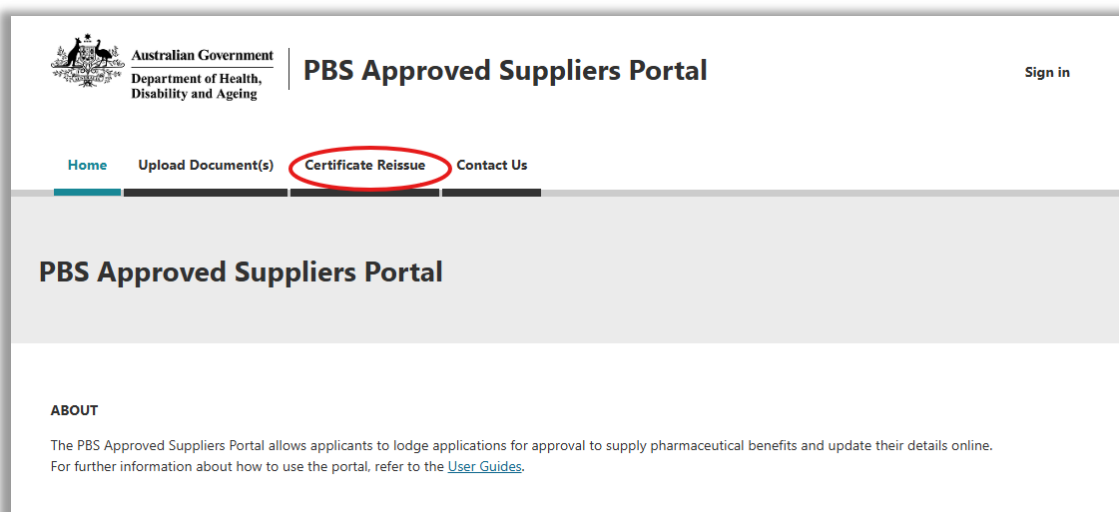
Australian Government
Department of Health, Disability and Ageing

PBS Approved Suppliers Portal

Sign in

Home Upload Document(s) Certificate Reissue Contact Us

PBS Approved Suppliers Portal

ABOUT

The PBS Approved Suppliers Portal allows applicants to lodge applications for approval to supply pharmaceutical benefits and update their details online. For further information about how to use the portal, refer to the User Guides.